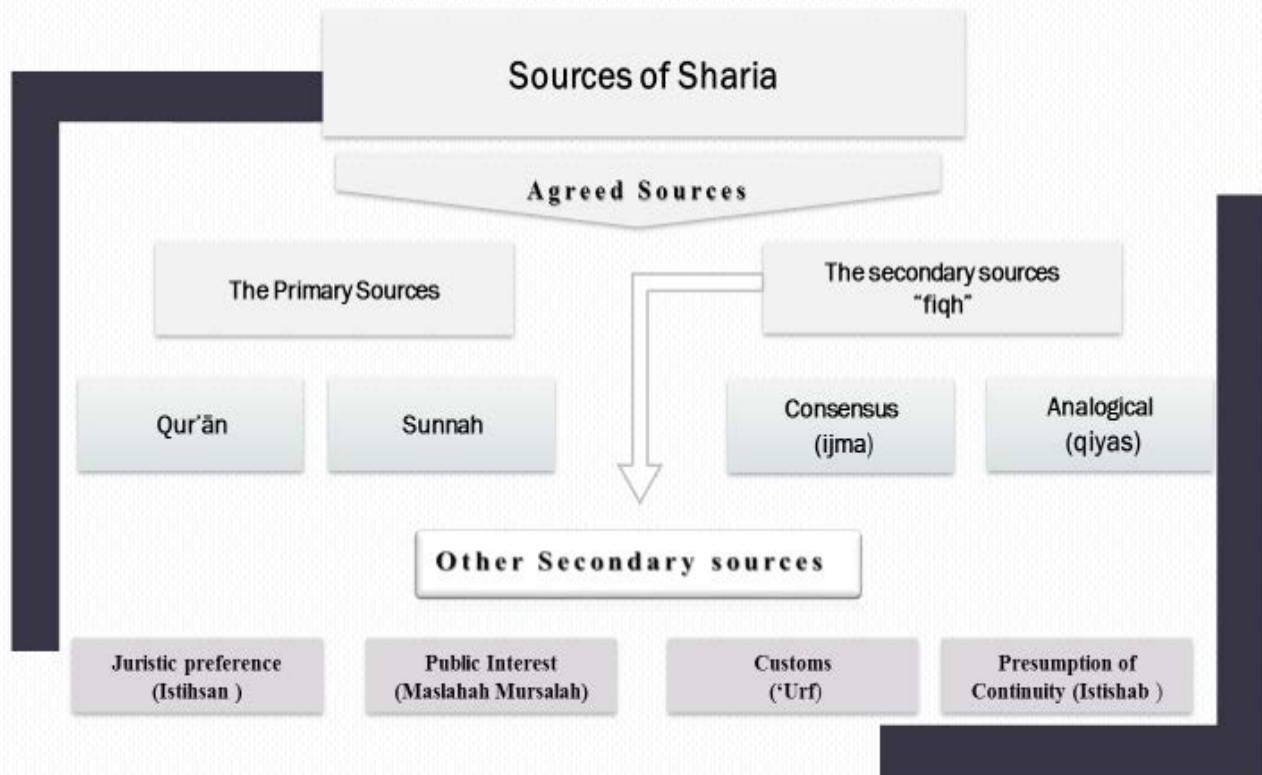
Sources of Sharia

Agreed Sources

The Primary Sources

The secondary sources "fiqh"

Qur'ān

Sunnah

Consensus (ijma)

Analogical (qiyas)

Other Secondary sources

Juristic preference (Istihsan )

Public Interest (Maslahah Mursalah)

Customs ('Urf)

Presumption of Continuity (Istishab )